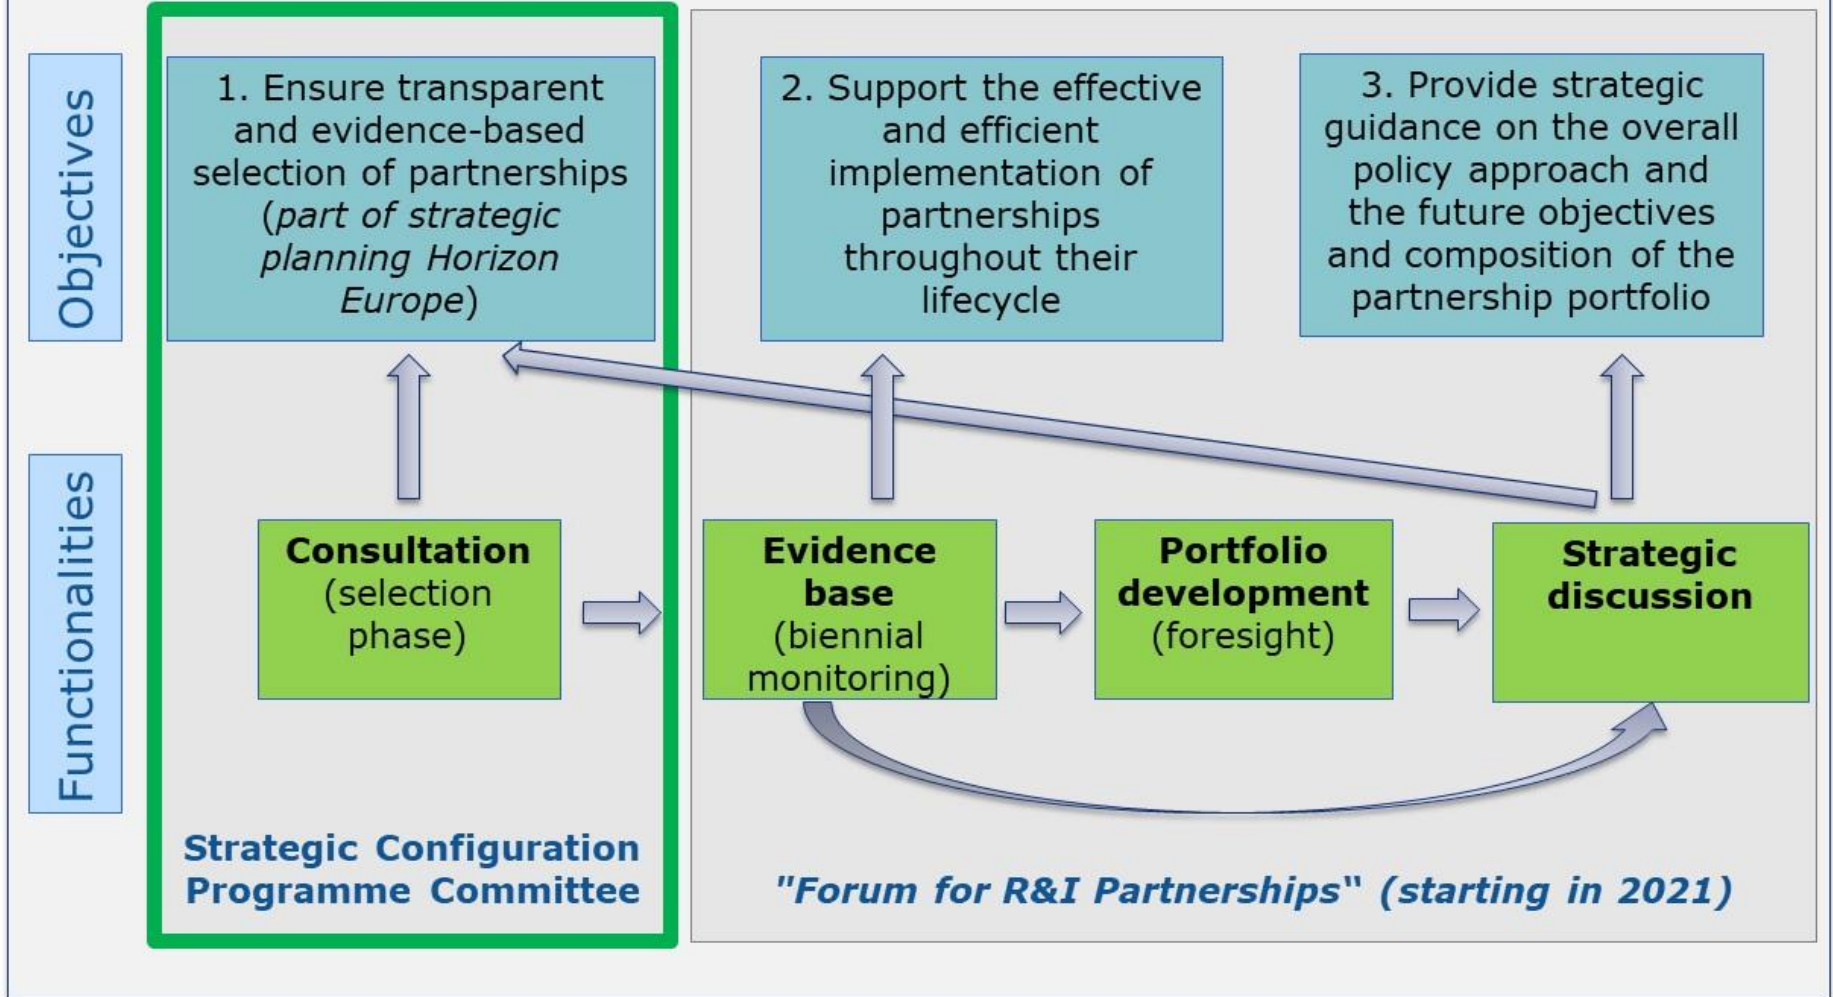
Objectives

1. Ensure transparent and evidence-based selection of partnerships (*part of strategic planning Horizon Europe*)

2. Support the effective and efficient implementation of partnerships throughout their lifecycle

3. Provide strategic guidance on the overall policy approach and the future objectives and composition of the partnership portfolio

Functionalities

**Consultation** (selection phase)

**Evidence base** (biennial monitoring)

**Portfolio development** (foresight)

**Strategic discussion**

**Strategic Configuration Programme Committee**

***"Forum for R&I Partnerships" (starting in 2021)***